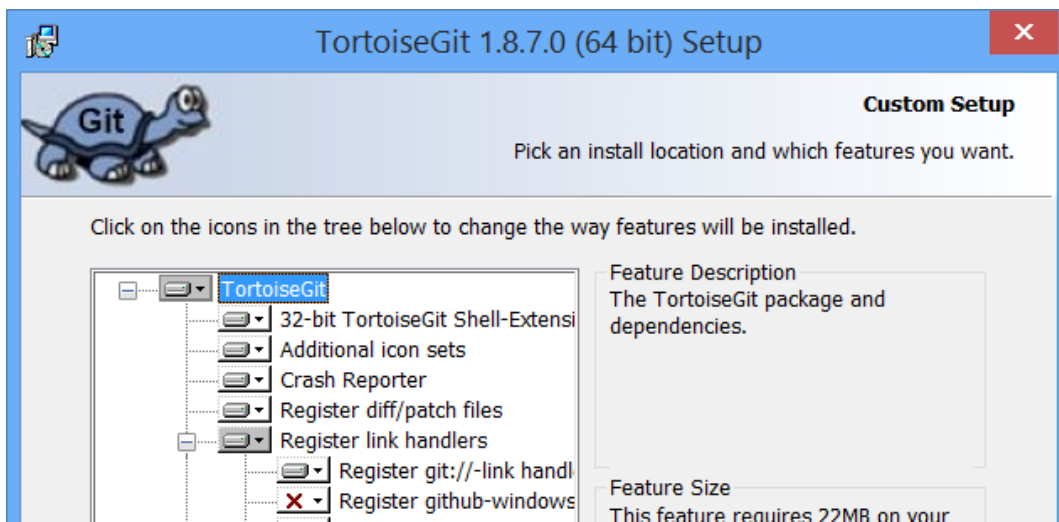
TortoiseGit 1.8.7.0 (64 bit) Setup

Git

Custom Setup

Pick an install location and which features you want.

Click on the icons in the tree below to change the way features will be installed.

TortoiseGit
32-bit TortoiseGit Shell-Extensi
Additional icon sets
Crash Reporter
Register diff/patch files
Register link handlers
Register git://-link handl
Register github-windows

Feature Description
The TortoiseGit package and dependencies.

Feature Size
This feature requires 22MB on your